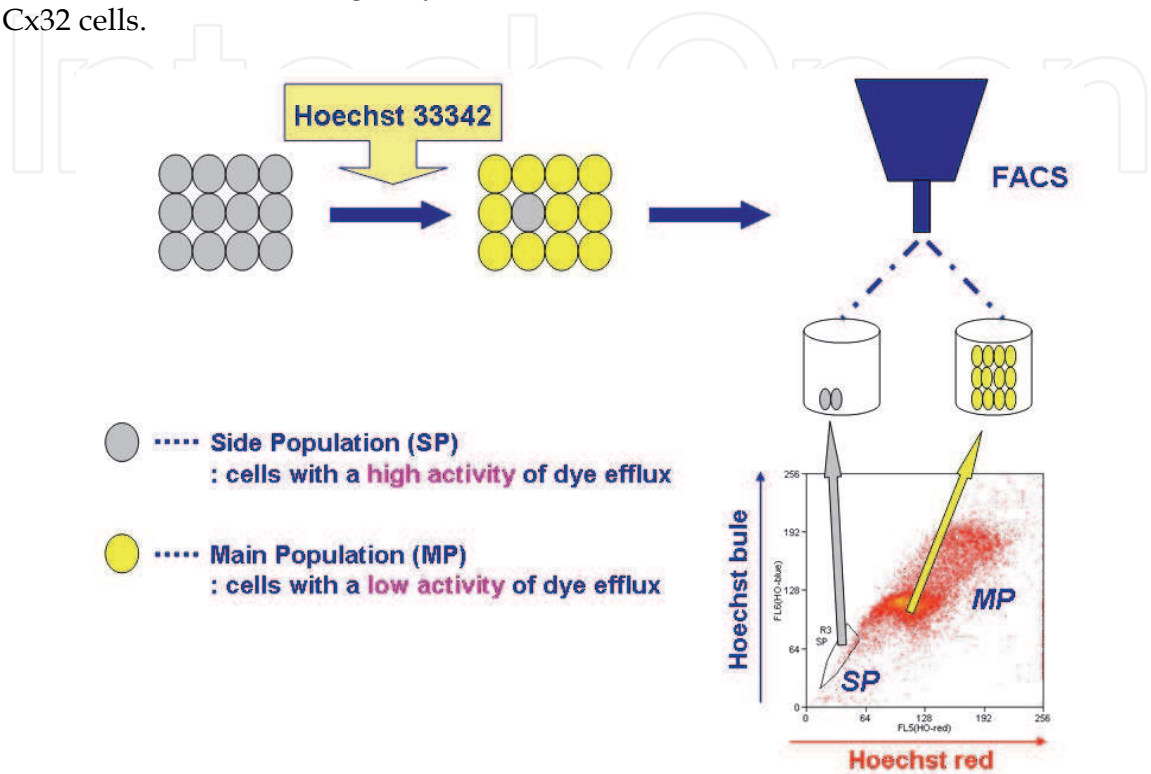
Cx32 cells.

Hoechst 33342

FACS

····· Side Population (SP)
: cells with a high activity of dye efflux

····· Main Population (MP)
: cells with a low activity of dye efflux

Hoechst bule

256
192
128
64
0

FL6(HO-blue)

R3
SP

MP

SP

0 64 128 192 256
FL5(HO-red)

Hoechst red